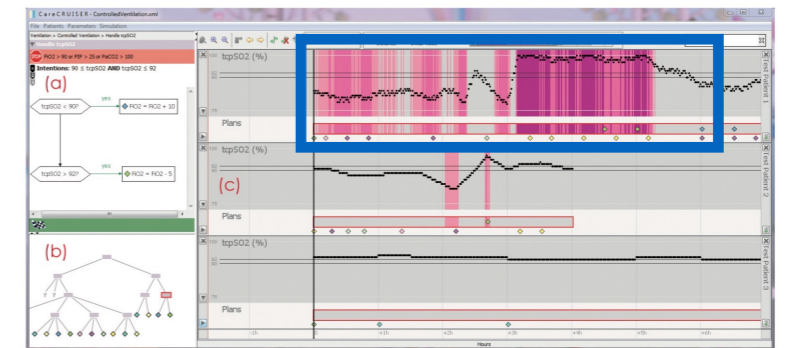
CareCRUISER - ControlledVentilation.xml

File Patients Parameters Simulation

Ventilation > Controlled Ventilation > Handle tcpSO2

Handle tcpSO2

STOP FiO2 > 90 or PIP > 25 or PaCO2 > 100

Intentions: 90 ≤ tcpSO2 AND tcpSO2 ≤ 92

(a)

tcpSO2 < 90?

yes

FiO2 = FiO2 + 10

tcpSO2 > 92?

yes

FiO2 = FiO2 - 5

(b)

tcpSO2 (%)

Plans

Test Patient 1

tcpSO2 (%)

(c)

Plans

Test Patient 2

tcpSO2 (%)

Plans

Test Patient 3

-1h

+1h

+2h

+3h

+4h

+5h

+6h

Hours